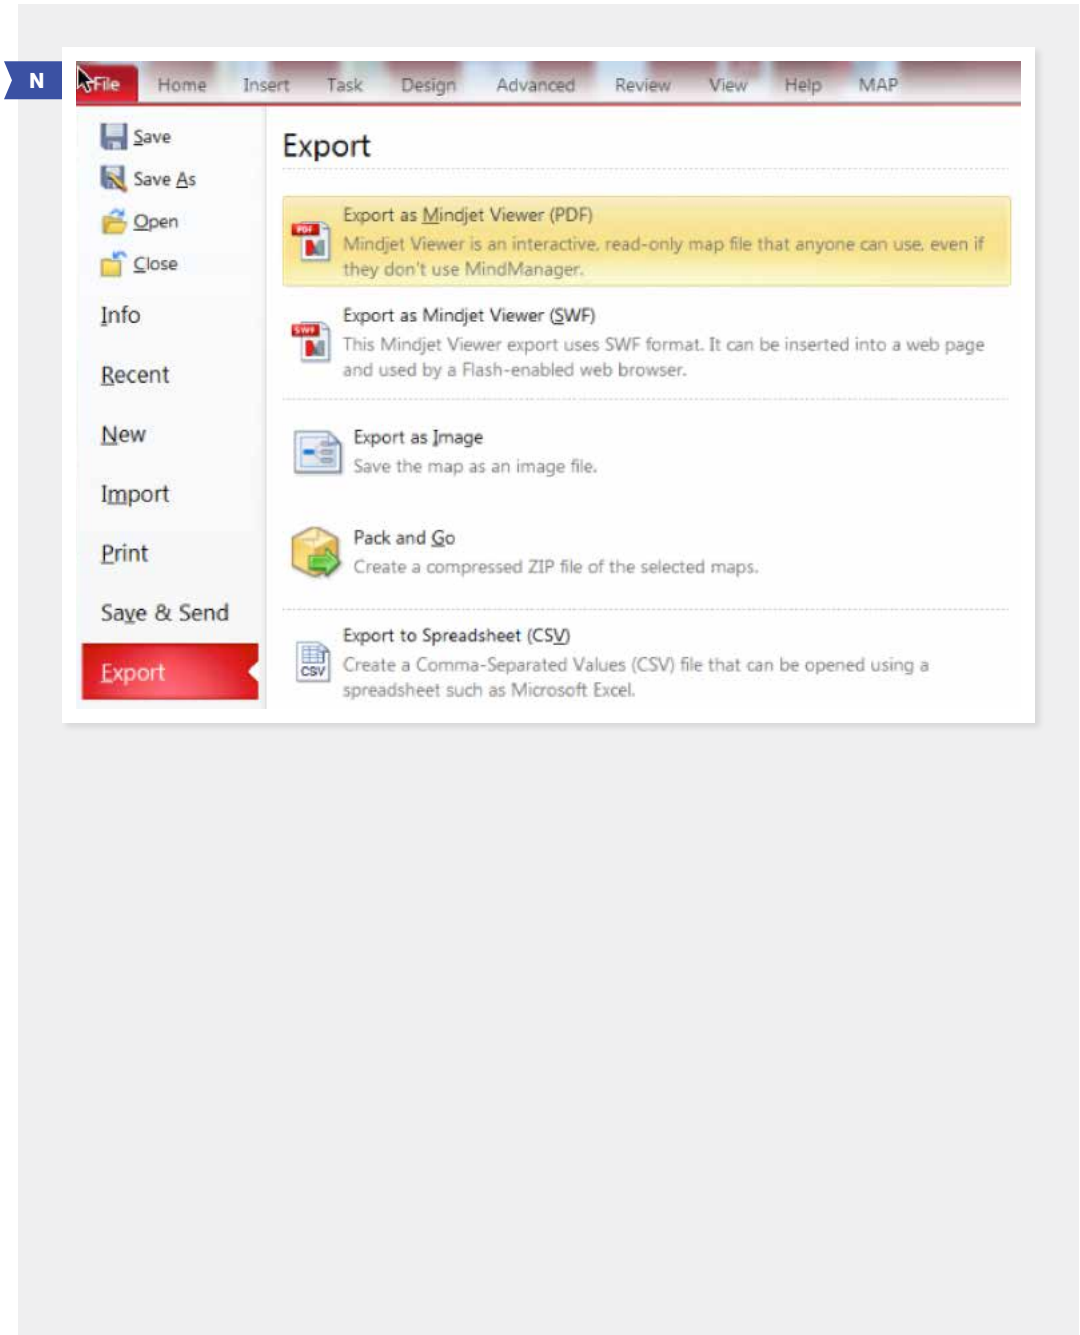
N

File Home Insert Task Design Advanced Review View Help MAP

Save
Save As
Open
Close
Info
Recent
New
Import
Print
Save & Send
Export

Export

Export as Mindjet Viewer (PDF)
Mindjet Viewer is an interactive, read-only map file that anyone can use, even if they don't use MindManager.

PDF

Export as Mindjet Viewer (SWF)
This Mindjet Viewer export uses SWF format. It can be inserted into a web page and used by a Flash-enabled web browser.

SWF

Export as Image
Save the map as an image file.

Pack and Go
Create a compressed ZIP file of the selected maps.

Export to Spreadsheet (CSV)
Create a Comma-Separated Values (CSV) file that can be opened using a spreadsheet such as Microsoft Excel.

CSV